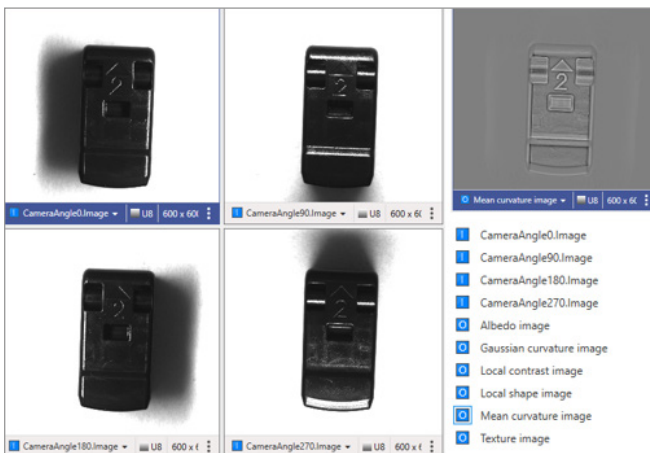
2

2

2

2

2

I CameraAngle0.Image ▾ U8 600 x 600

I CameraAngle90.Image ▾ U8 600 x 6(

O Mean curvature image ▾ U8 600 x 6(

I CameraAngle180.Image ▾ U8 600 x 6

I CameraAngle270.Image ▾ U8 600 x 6

I CameraAngle0.Image
I CameraAngle90.Image
I CameraAngle180.Image
I CameraAngle270.Image
O Albedo image
O Gaussian curvature image
O Local contrast image
O Local shape image
O Mean curvature image
O Texture image